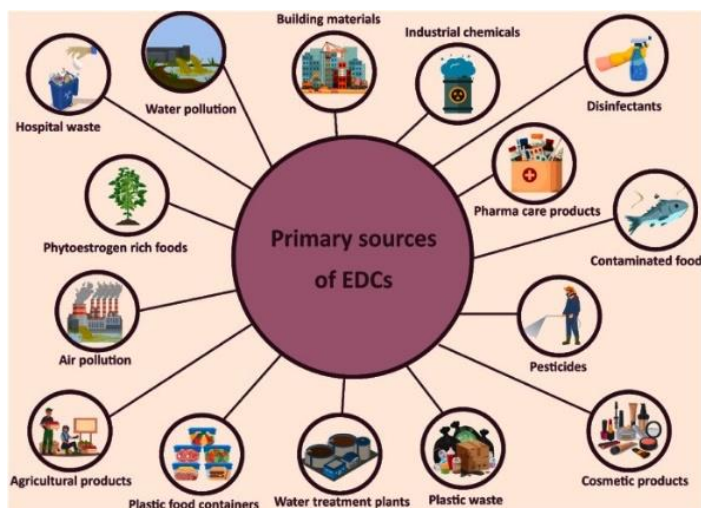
Primary sources of EDCs

Building materials

Industrial chemicals

Water pollution

Hospital waste

Disinfectants

Pharma care products

Contaminated food

Phytoestrogen rich foods

Air pollution

Pesticides

Agricultural products

Plastic food containers

Water treatment plants

Plastic waste

Cosmetic products